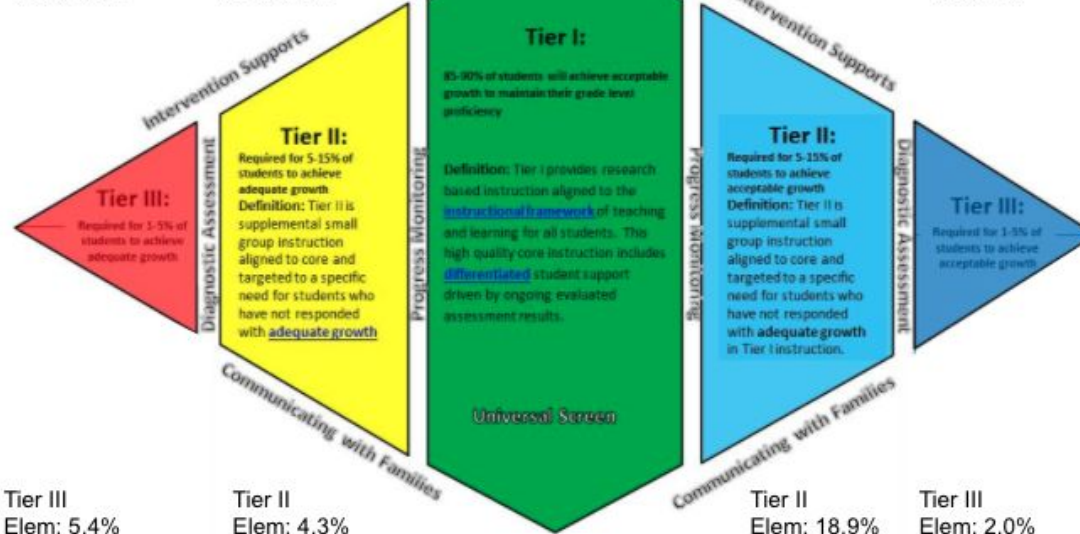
Intervention Supports

Intervention Supports

Tier III:
Required for 1-5% of students to achieve adequate growth

Diagnostic Assessment

Tier II:
Required for 5-15% of students to achieve adequate growth
Definition: Tier II is supplemental small group instruction aligned to core and targeted to a specific need for students who have not responded with adequate growth

Progress Monitoring

Tier I:
85-90% of students will achieve acceptable growth to maintain their grade level proficiency

Definition: Tier I provides research based instruction aligned to the instructional framework of teaching and learning for all students. This high quality core instruction includes differentiated student support driven by ongoing evaluated assessment results.

Universal Screen

Progress Monitoring

Tier II:
Required for 5-15% of students to achieve acceptable growth
Definition: Tier II is supplemental small group instruction aligned to core and targeted to a specific need for students who have not responded with adequate growth in Tier I instruction.

Diagnostic Assessment

Tier III:
Required for 1-5% of students to achieve acceptable growth

Communicating with Families

Communicating with Families

Tier III
Elem: 5.4%

Tier II
Elem: 4.3%

Tier II
Elem: 18.9%

Tier III
Elem: 2.0%